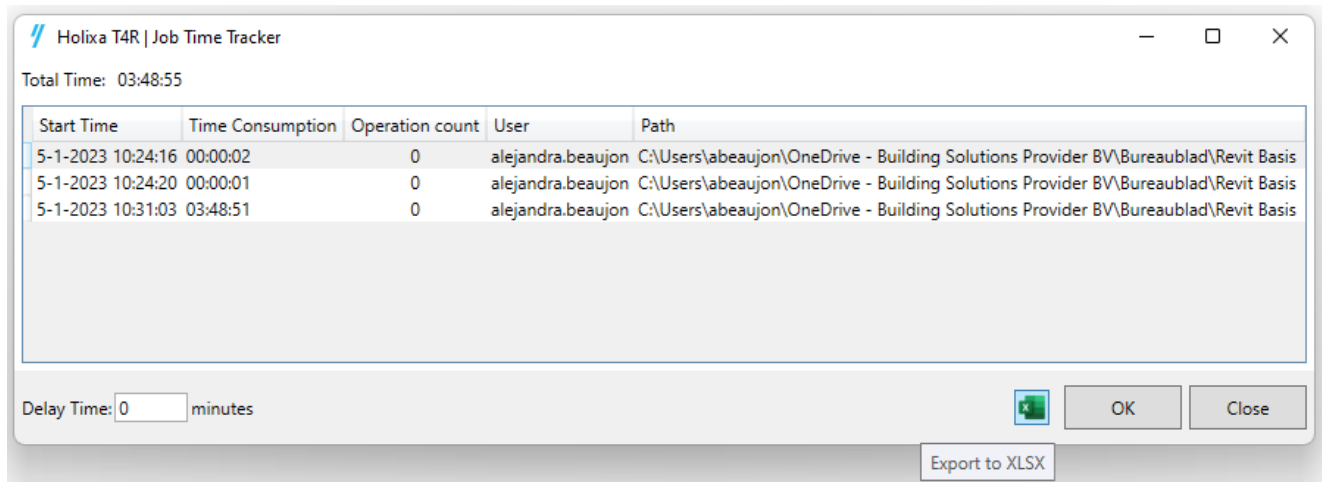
Holixa T4R | Job Time Tracker

Total Time: 03:48:55

| Start Time | Time Consumption | Operation count | User | Path |
|---|---|---|---|---|
| 5-1-2023 10:24:16 | 00:00:02 | 0 | alejandra.beaujon | C:\Users\abeaujon\OneDrive - Building Solutions Provider BV\Bureaublad\Revit Basis |
| 5-1-2023 10:24:20 | 00:00:01 | 0 | alejandra.beaujon | C:\Users\abeaujon\OneDrive - Building Solutions Provider BV\Bureaublad\Revit Basis |
| 5-1-2023 10:31:03 | 03:48:51 | 0 | alejandra.beaujon | C:\Users\abeaujon\OneDrive - Building Solutions Provider BV\Bureaublad\Revit Basis |

Delay Time: 0 minutes

OK Close

Export to XLSX